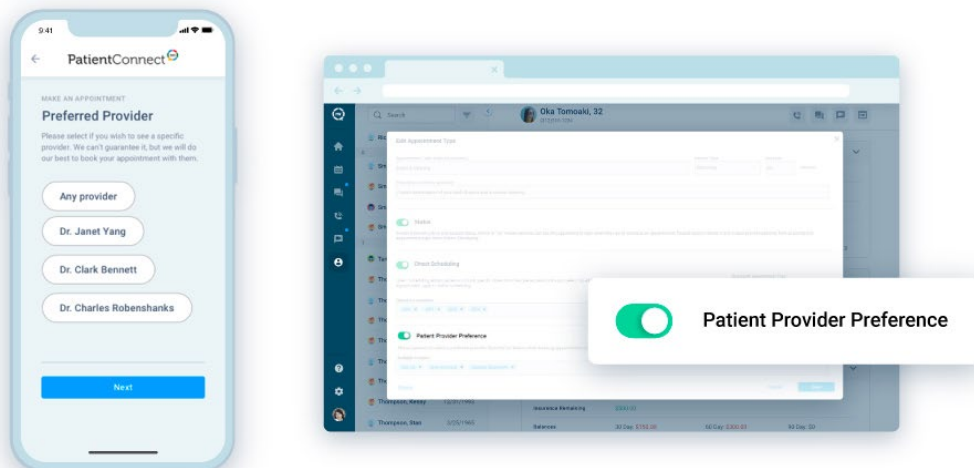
9:41

PatientConnect

MAKE AN APPOINTMENT

Preferred Provider

Please select if you wish to see a specific provider. We can't guarantee it, but we will do our best to book your appointment with them.

Any provider

Dr. Janet Yang

Dr. Clark Bennett

Dr. Charles Robenshanks

Next

Search

Oka Tomoaki, 32

Edit Appointment Type

Status

Direct Scheduling

Patient Provider Preference

Thompson, Kenny

Thompson, Stan

Insurance Remaining

Balances

Patient Provider Preference